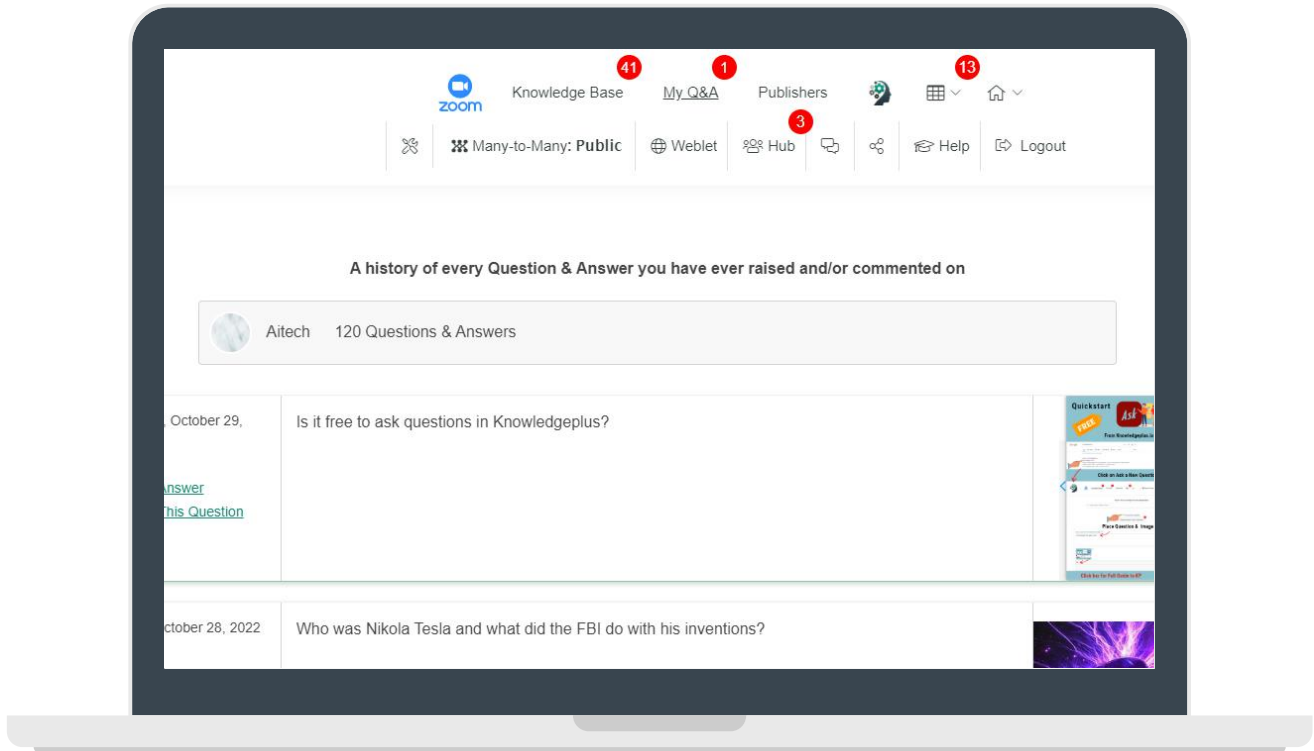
zoom Knowledge Base 41 My Q&A 1 Publishers 13

Many-to-Many: Public Weblet Hub 3 Help Logout

A history of every Question & Answer you have ever raised and/or commented on

Aitech 120 Questions & Answers

, October 29,

Answer
This Question

Is it free to ask questions in Knowledgeplus?

Quickstart
FREE
Ask
Free Knowledgeplus.i
Click on Ask a New Questi
Place Question & Image
Click her for Full Guide to K+

ctober 28, 2022

Who was Nikola Tesla and what did the FBI do with his inventions?